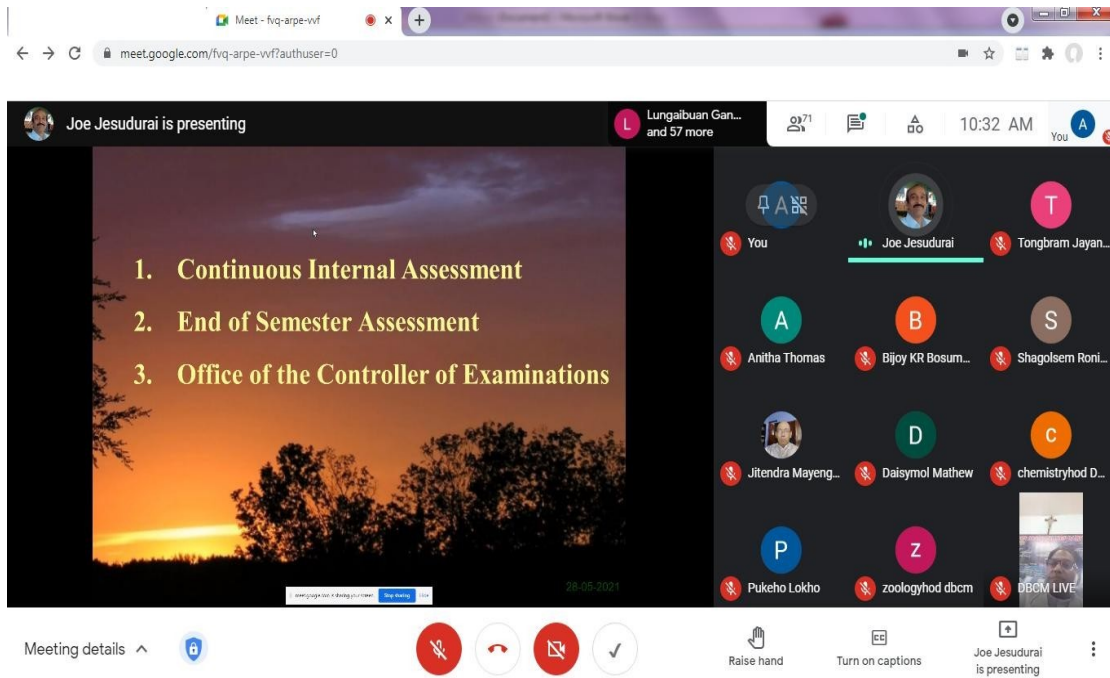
Meet - fvq-arpe-vvf

meet.google.com/fvq-arpe-vvf?authuser=0

Joe Jesudurai is presenting

Lungaibuan Gan... and 57 more

71

10:32 AM

You

1. Continuous Internal Assessment

2. End of Semester Assessment

3. Office of the Controller of Examinations

28-05-2021

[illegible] Stop sharing Hide

You

Joe Jesudurai

Tongbram Jayan...

Anitha Thomas

Bijoy KR Bosum...

Shagolsem Roni...

Jitendra Mayeng...

Daisymol Mathew

chemistryhod D...

Pukeho Lokho

zoologyhod dbcm

DBCM LIVE

Meeting details

Raise hand

Turn on captions

Joe Jesudurai is presenting